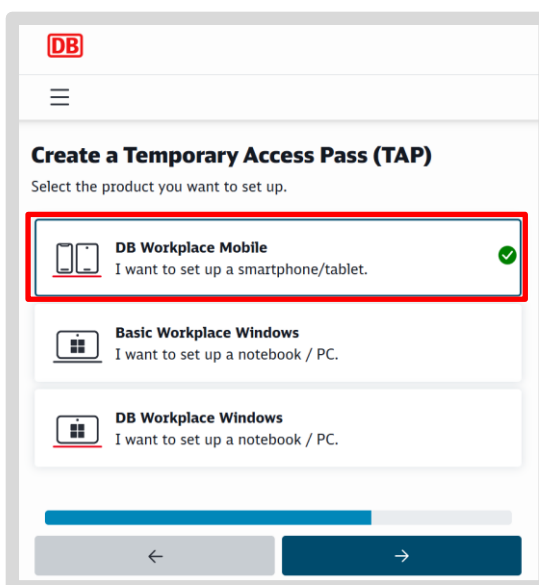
DB

Create a Temporary Access Pass (TAP)

Select the product you want to set up.

DB Workplace Mobile
I want to set up a smartphone/tablet.

Basic Workplace Windows
I want to set up a notebook / PC.

DB Workplace Windows
I want to set up a notebook / PC.

←

→